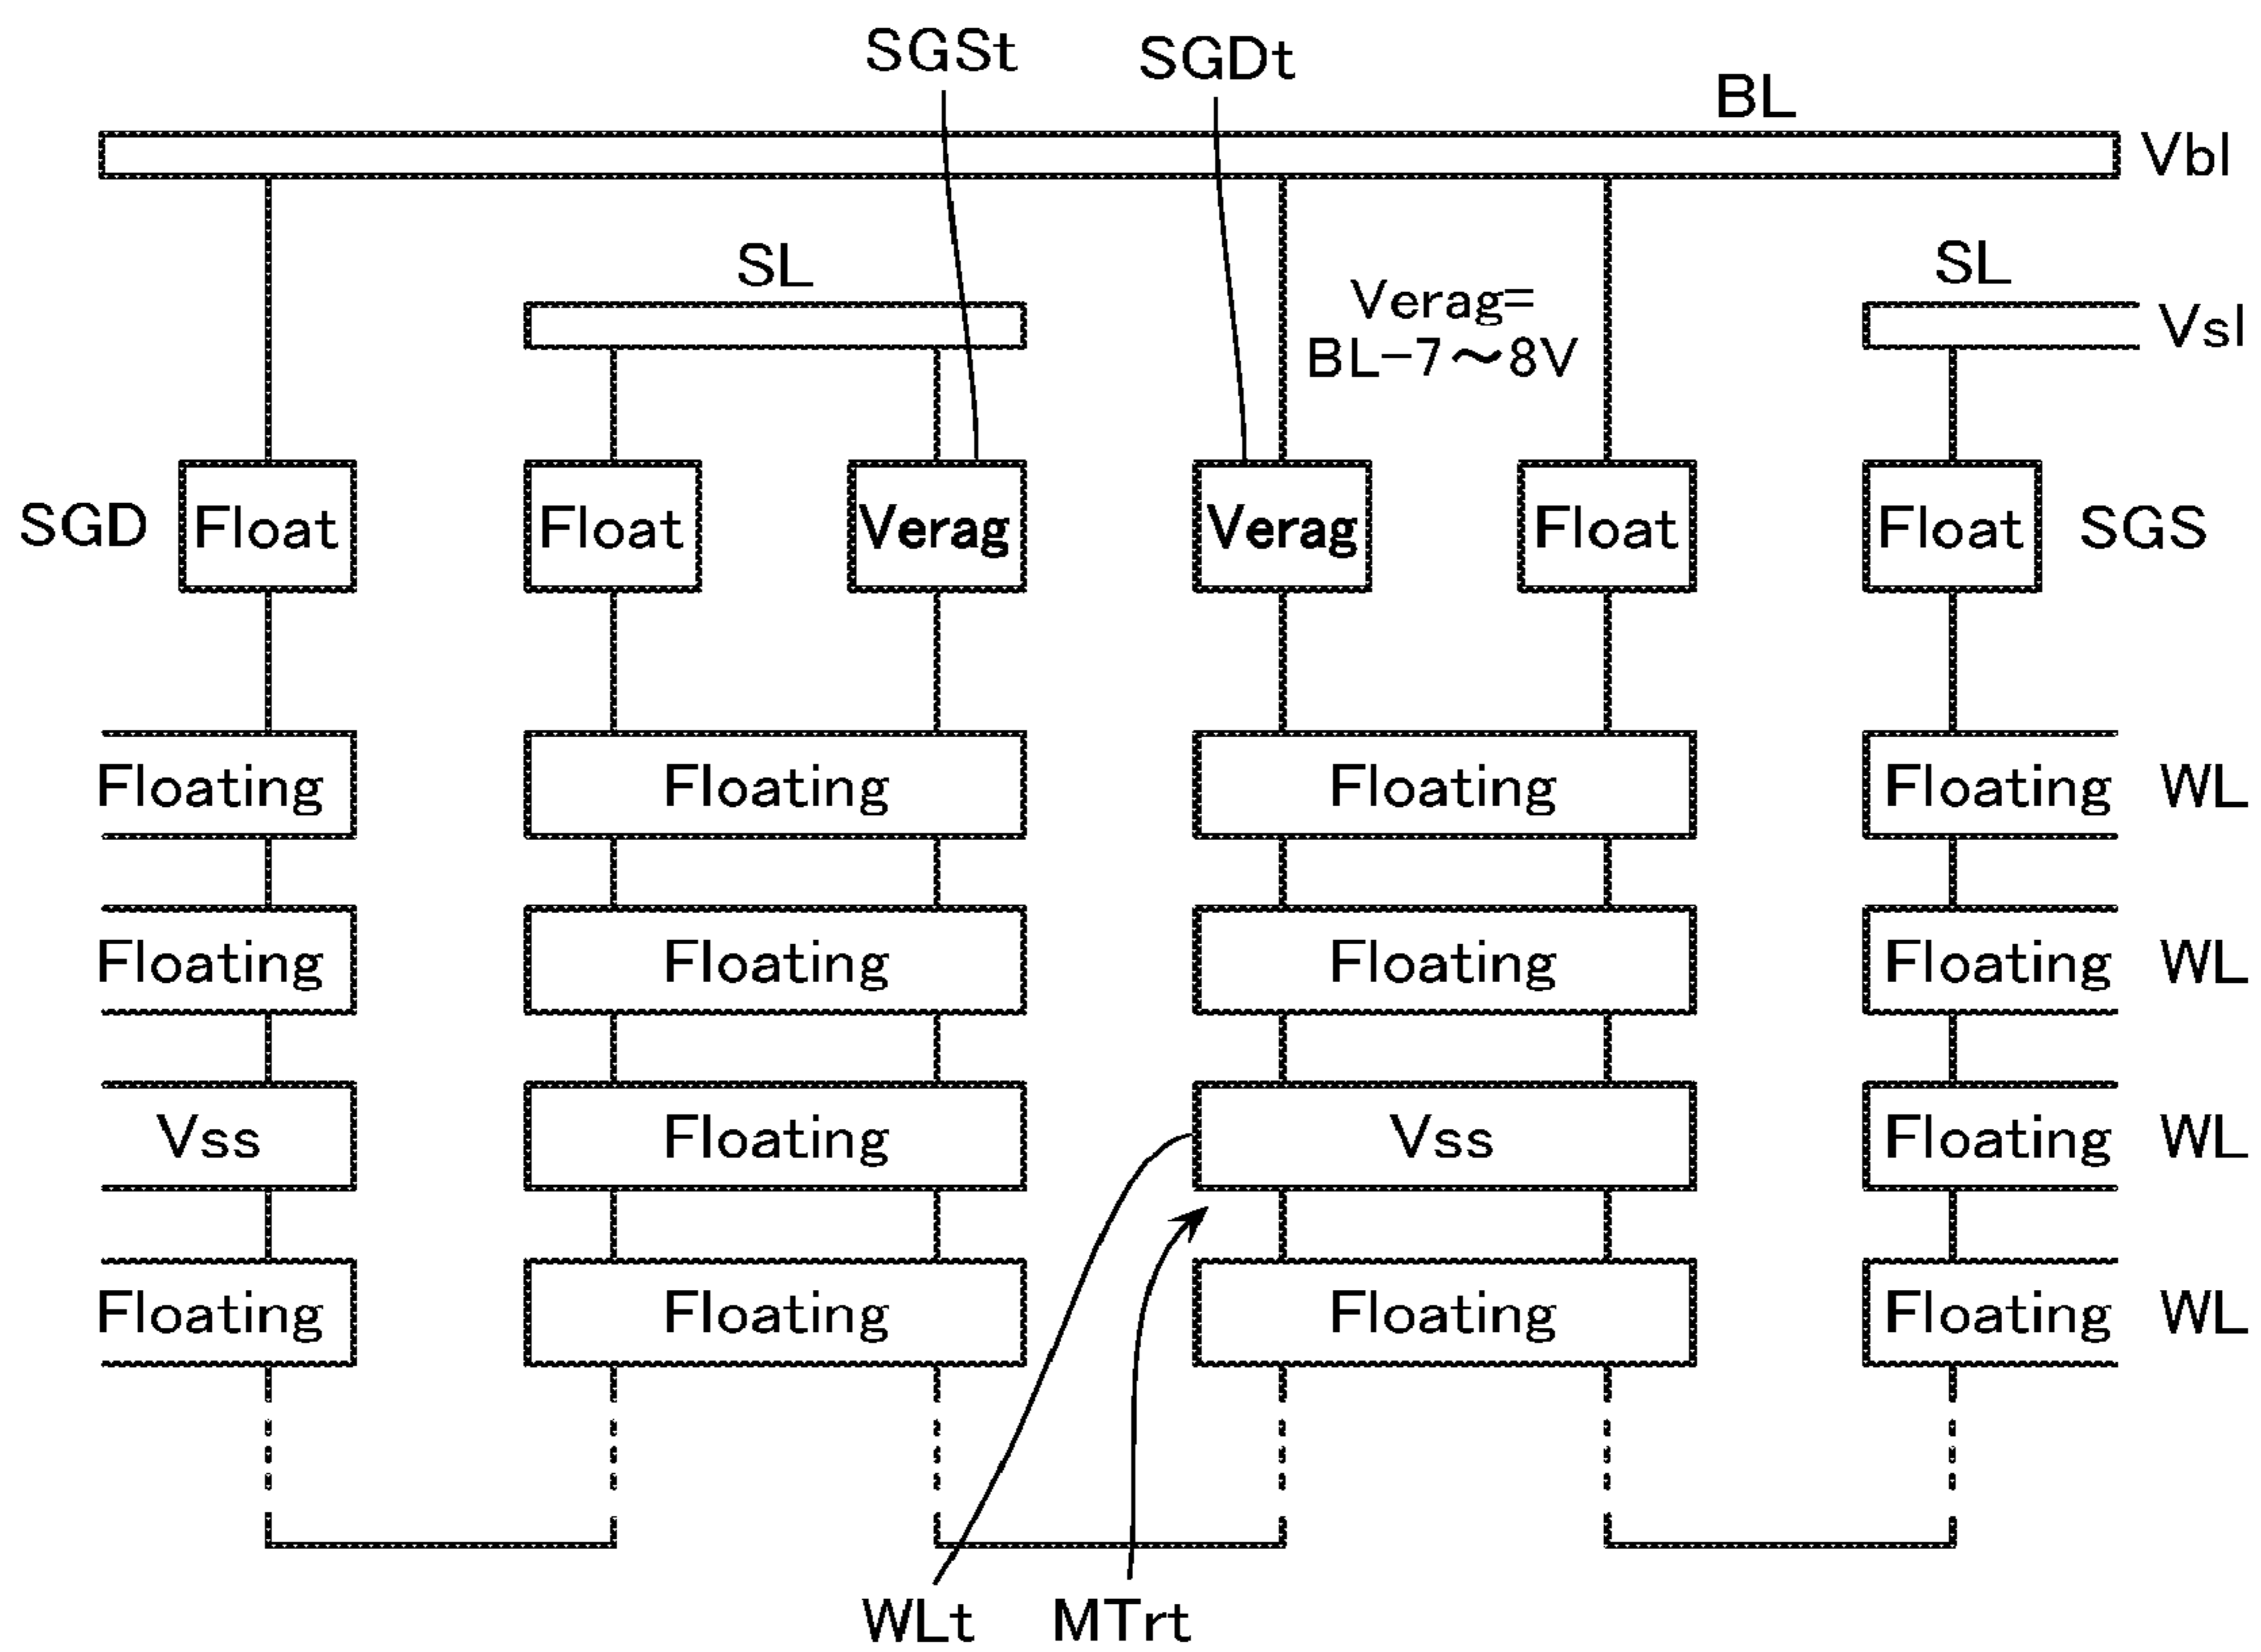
SGSt
SGDt
BL
Vbl
SL
SL
Verag=
BL−7～8V
Vsl
SGD
Float
Float
Verag
Verag
Float
Float
SGS
Floating
Floating
Floating
Floating
WL
Floating
Floating
Floating
Floating
WL
Vss
Floating
Vss
Floating
WL
Floating
Floating
Floating
Floating
WL
WLt
MTrt